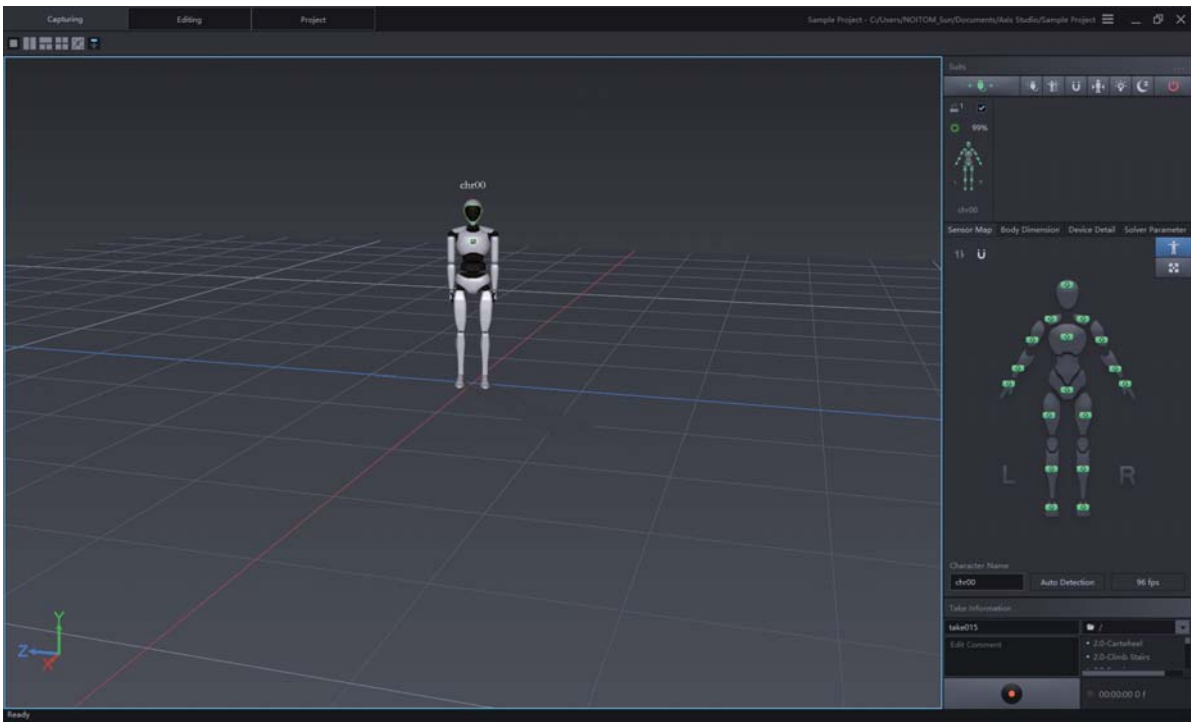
Capturing
Editing
Project
Sample Project - C:/Users/NOITOM_Sun/Documents/Axis Studio/Sample Project

chr00

Y
Z
X

Suits
1
99%
chr00

Sensor Map
Body Dimension
Device Detail
Solver Parameter

L
R

Character Name
chr00
Auto Detection
96 fps

Take Information
take015
/
Edit Comment
• 2.0-Cartwheel
• 2.0-Climb Stairs

00:00:00 0 f

Ready